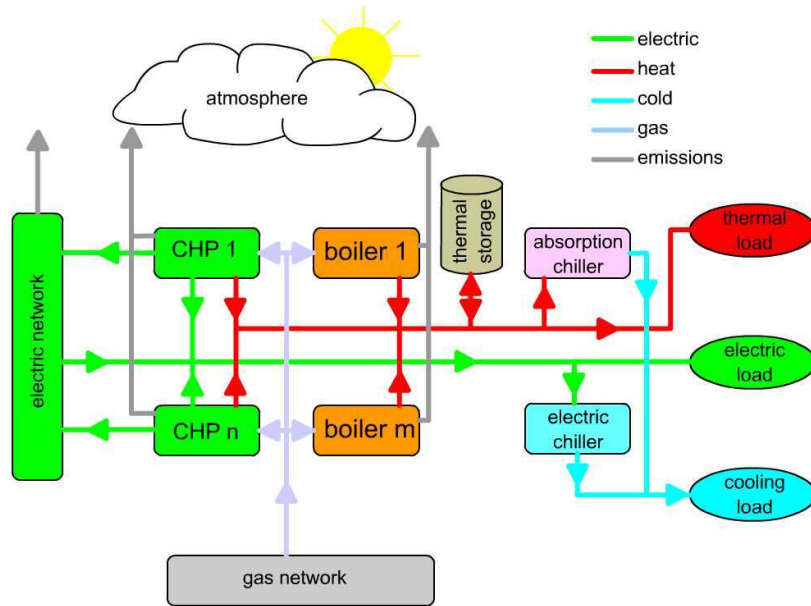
electric
heat
cold
gas
emissions

atmosphere

electric network

CHP 1

boiler 1

thermal storage

absorption chiller

thermal load

electric load

CHP n

boiler m

electric chiller

cooling load

gas network